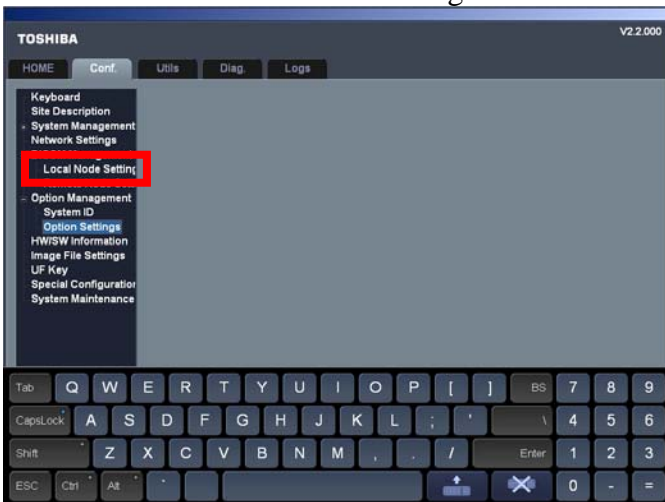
TOSHIBA

V2.2.000

HOME Conf. Utils Diag. Logs

Keyboard
Site Description
System Management
Network Settings
Local Node Setting
Option Management
System ID
Option Settings
HW/SW Information
Image File Settings
UF Key
Special Configuration
System Maintenance

Tab Q W E R T Y U I O P [ ] BS 7 8 9
CapsLock A S D F G H J K L ; ' \ 4 5 6
Shift Z X C V B N M , . / Enter 1 2 3
ESC Ctrl Alt ` 0 - =